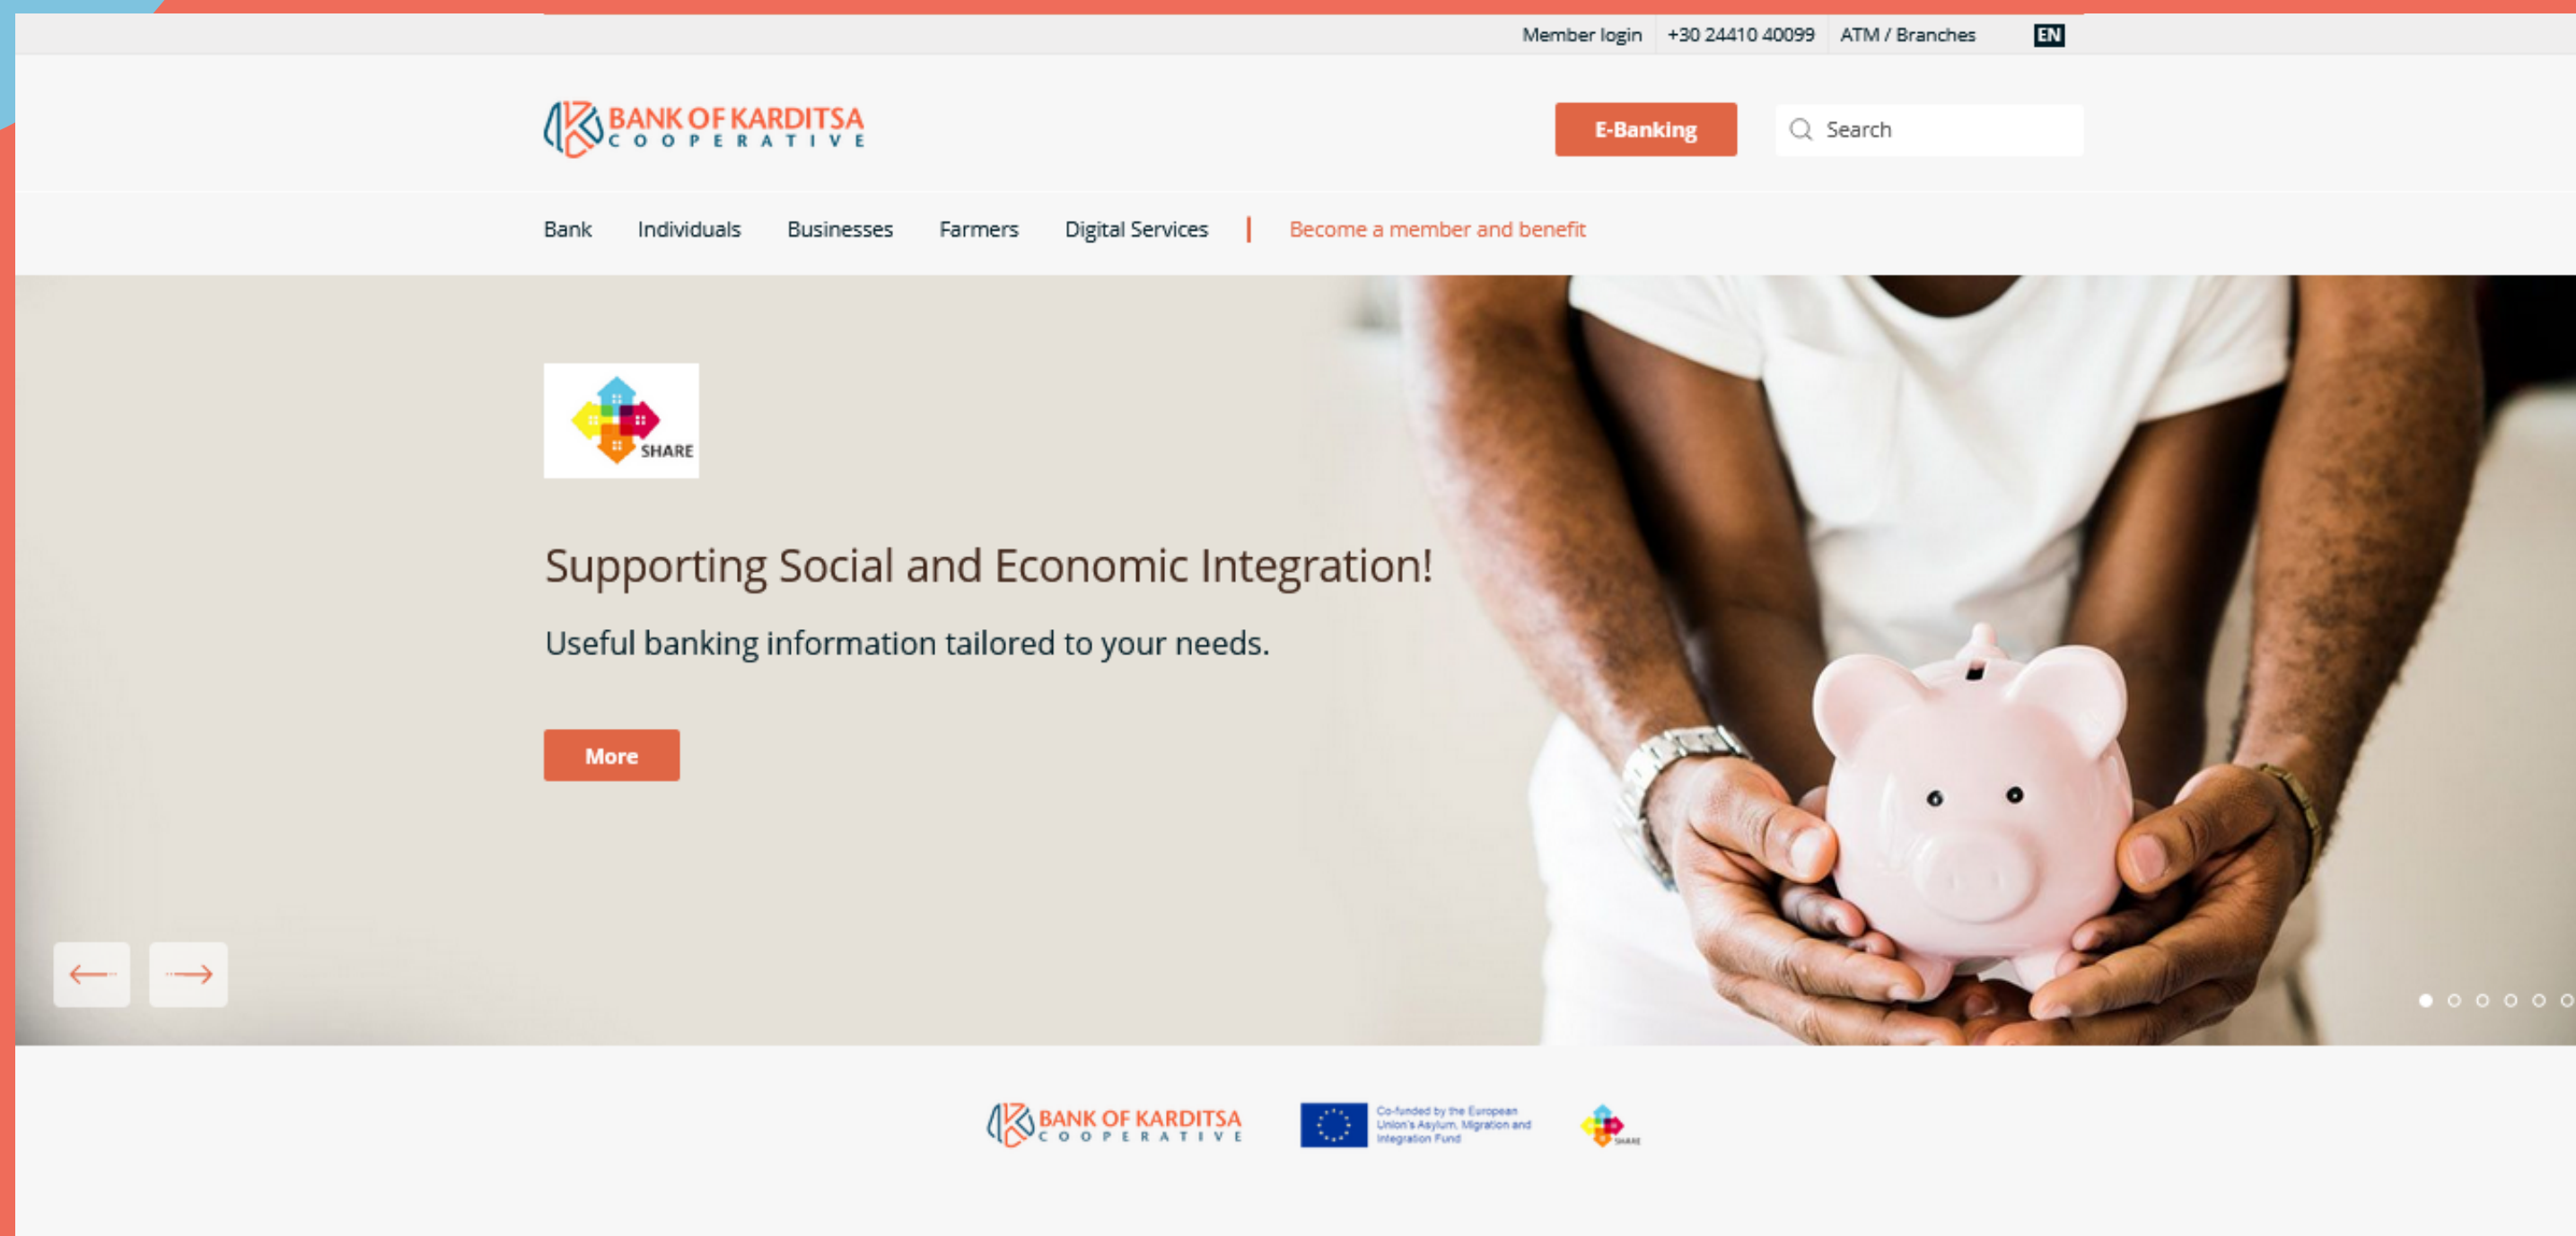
Member login | +30 24410 40099 | ATM / Branches | EN

BANK OF KARDITSA
COOPERATIVE

E-Banking

Search

Bank Individuals Businesses Farmers Digital Services | Become a member and benefit

SHARE

Supporting Social and Economic Integration!

Useful banking information tailored to your needs.

More

BANK OF KARDITSA
COOPERATIVE

Co-funded by the European Union's Asylum, Migration and Integration Fund

SHARE